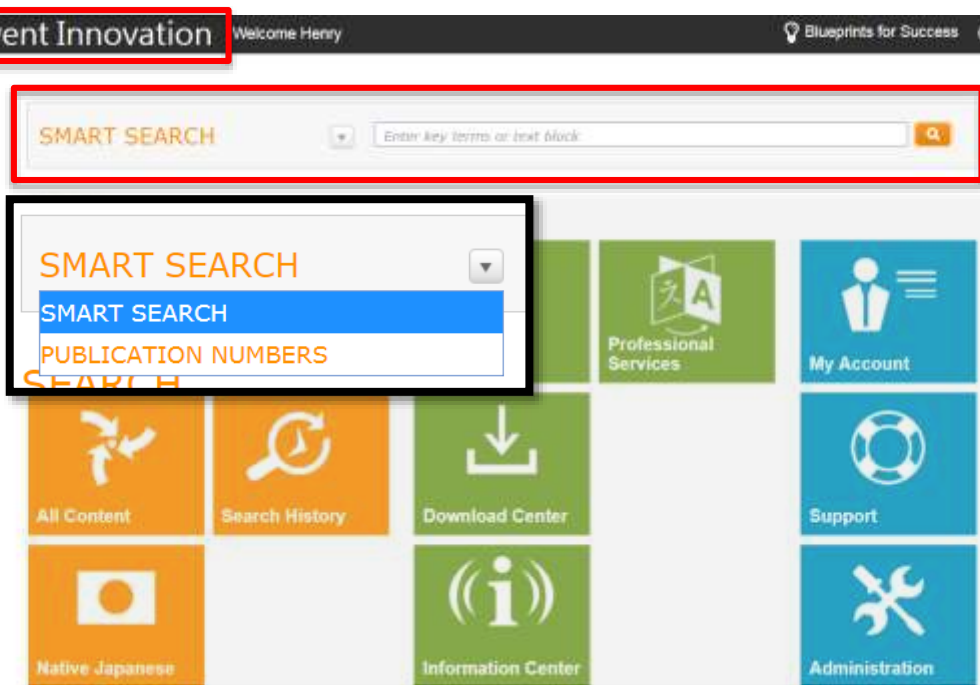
ent Innovation Welcome Henry

Blueprints for Success

SMART SEARCH

Enter key terms or text block

SMART SEARCH

SMART SEARCH

PUBLICATION NUMBERS

SEARCH

Professional Services

My Account

All Content

Search History

Download Center

Support

Native Japanese

Information Center

Administration